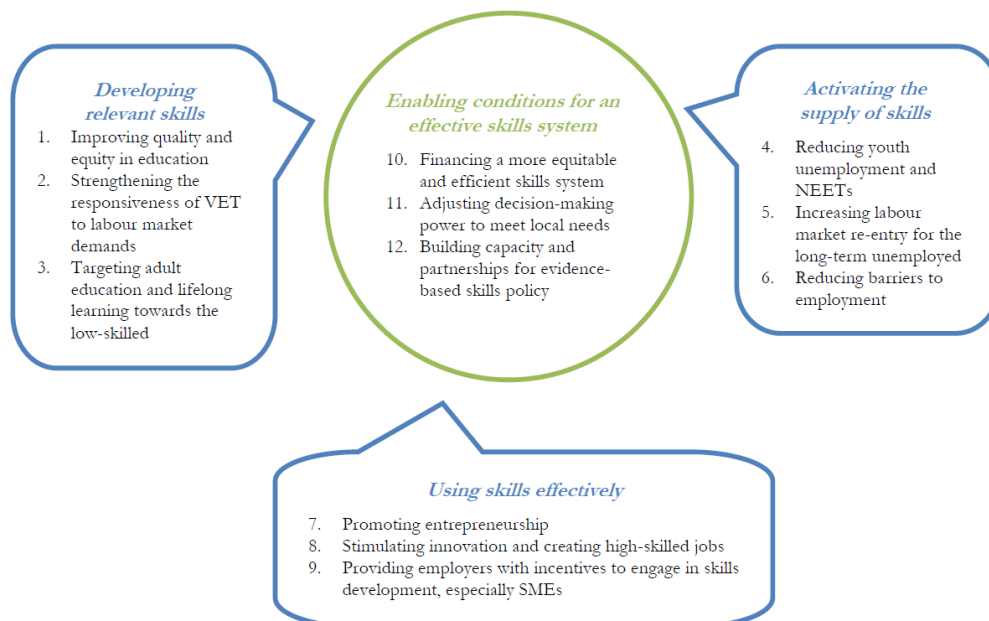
Developing relevant skills

1. Improving quality and equity in education
2. Strengthening the responsiveness of VET to labour market demands
3. Targeting adult education and lifelong learning towards the low-skilled

Enabling conditions for an effective skills system

10. Financing a more equitable and efficient skills system
11. Adjusting decision-making power to meet local needs
12. Building capacity and partnerships for evidence-based skills policy

Activating the supply of skills

4. Reducing youth unemployment and NEETs
5. Increasing labour market re-entry for the long-term unemployed
6. Reducing barriers to employment

Using skills effectively

7. Promoting entrepreneurship
8. Stimulating innovation and creating high-skilled jobs
9. Providing employers with incentives to engage in skills development, especially SMEs